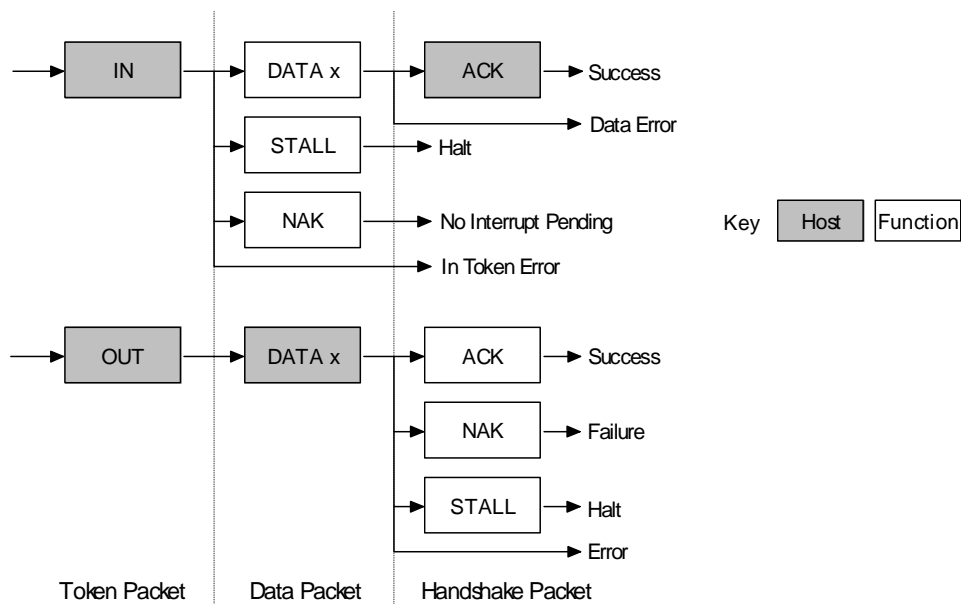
IN

DATA x

ACK

Success

Data Error

STALL

Halt

NAK

No Interrupt Pending

In Token Error

Key

Host

Function

OUT

DATA x

ACK

Success

NAK

Failure

STALL

Halt

Error

Token Packet

Data Packet

Handshake Packet